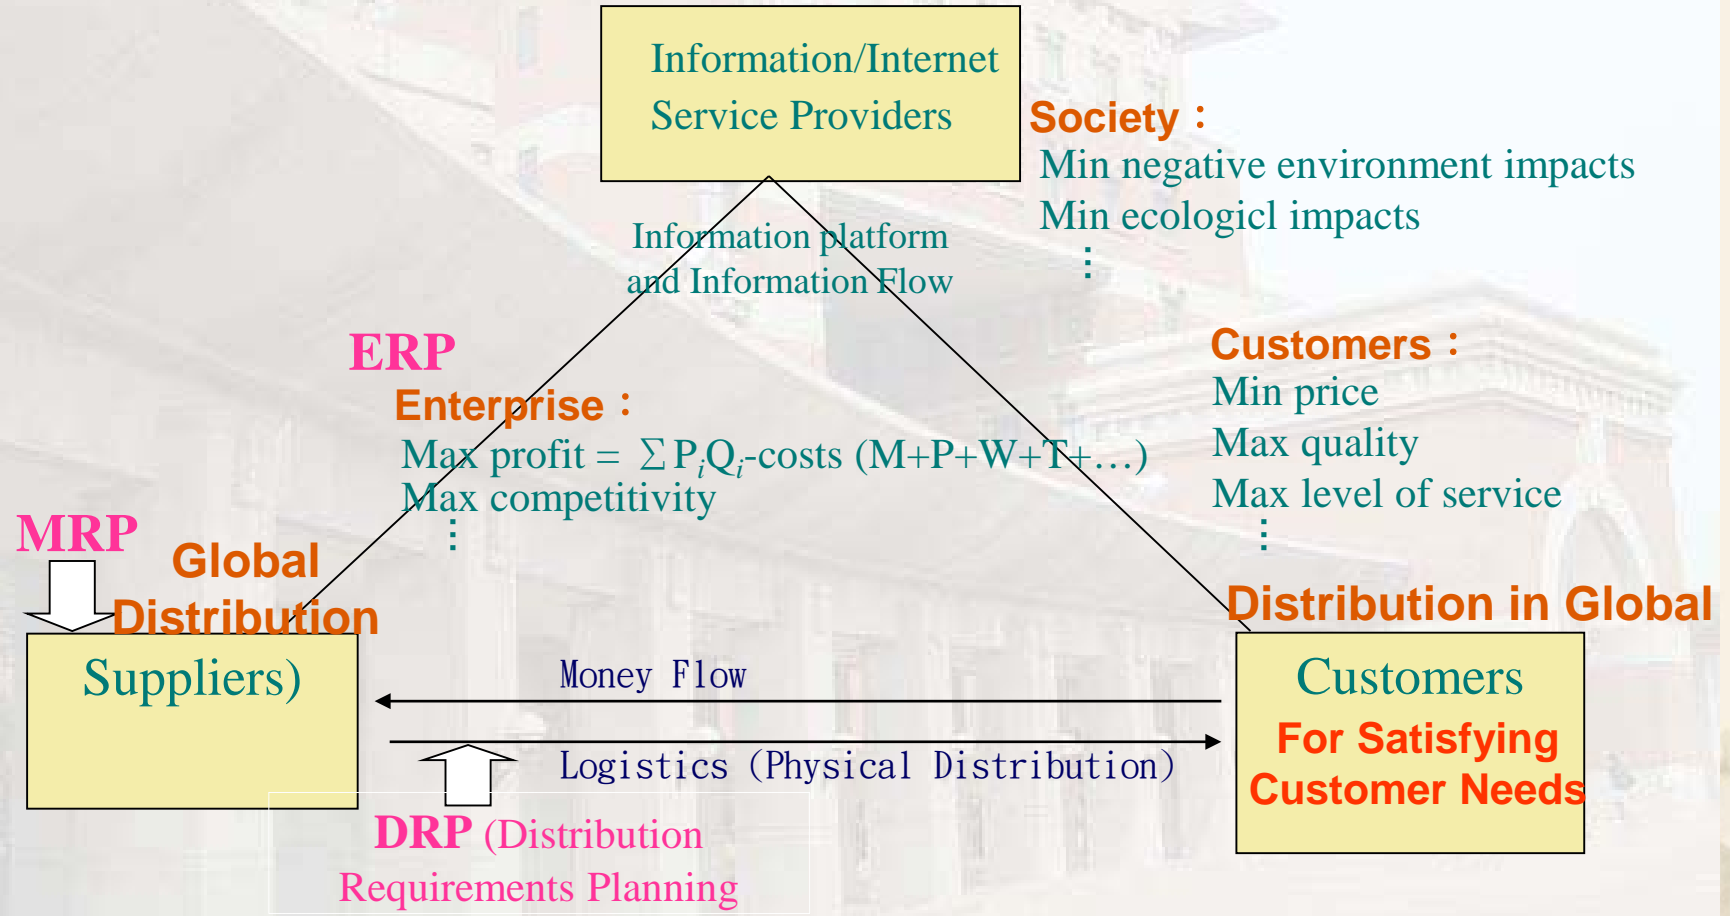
Information/Internet Service Providers

Society：
Min negative environment impacts
Min ecologicl impacts
⋮

Information platform and Information Flow

ERP
Enterprise：
Max profit = $\sum P_iQ_i$-costs (M+P+W+T+…)
Max competitivity
⋮

Customers：
Min price
Max quality
Max level of service
⋮

MRP
Global Distribution

Distribution in Global

Suppliers)

Money Flow

Logistics (Physical Distribution)

Customers
For Satisfying Customer Needs

DRP (Distribution Requirements Planning